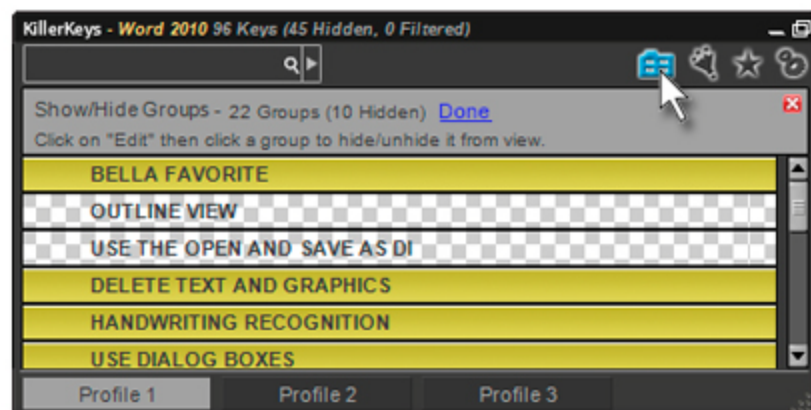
KillerKeys - Word 2010 96 Keys (45 Hidden, 0 Filtered)

Show/Hide Groups - 22 Groups (10 Hidden) Done

Click on "Edit" then click a group to hide/unhide it from view.

BELLA FAVORITE

OUTLINE VIEW

USE THE OPEN AND SAVE AS DI

DELETE TEXT AND GRAPHICS

HANDWRITING RECOGNITION

USE DIALOG BOXES

Profile 1

Profile 2

Profile 3